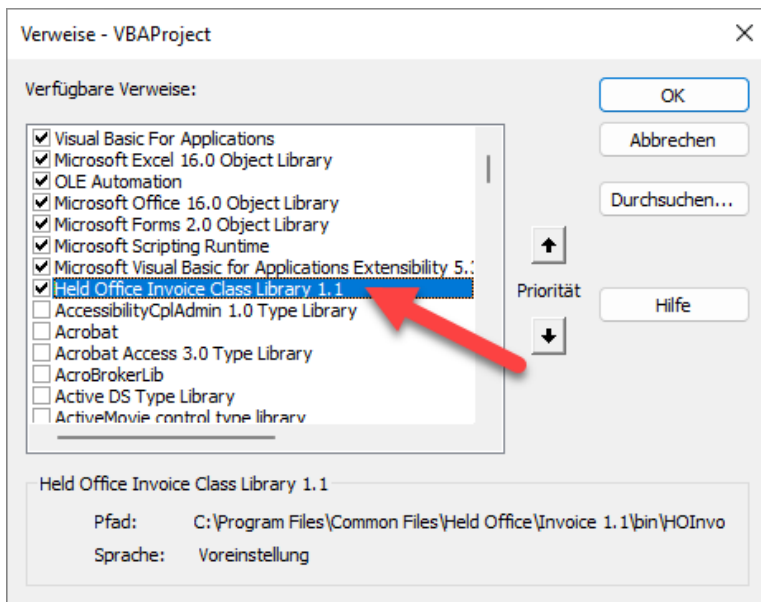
Verweise - VBAProject

Verfügbare Verweise:

Visual Basic For Applications
Microsoft Excel 16.0 Object Library
OLE Automation
Microsoft Office 16.0 Object Library
Microsoft Forms 2.0 Object Library
Microsoft Scripting Runtime
Microsoft Visual Basic for Applications Extensibility 5.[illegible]
Held Office Invoice Class Library 1.1
AccessibilityCplAdmin 1.0 Type Library
Acrobat
Acrobat Access 3.0 Type Library
AcroBrokerLib
Active DS Type Library
ActiveMovie control type library

OK

Abbrechen

Durchsuchen...

Priorität

Hilfe

Held Office Invoice Class Library 1.1

Pfad: C:\Program Files\Common Files\Held Office\Invoice 1.1\bin\HOInvo

Sprache: Voreinstellung